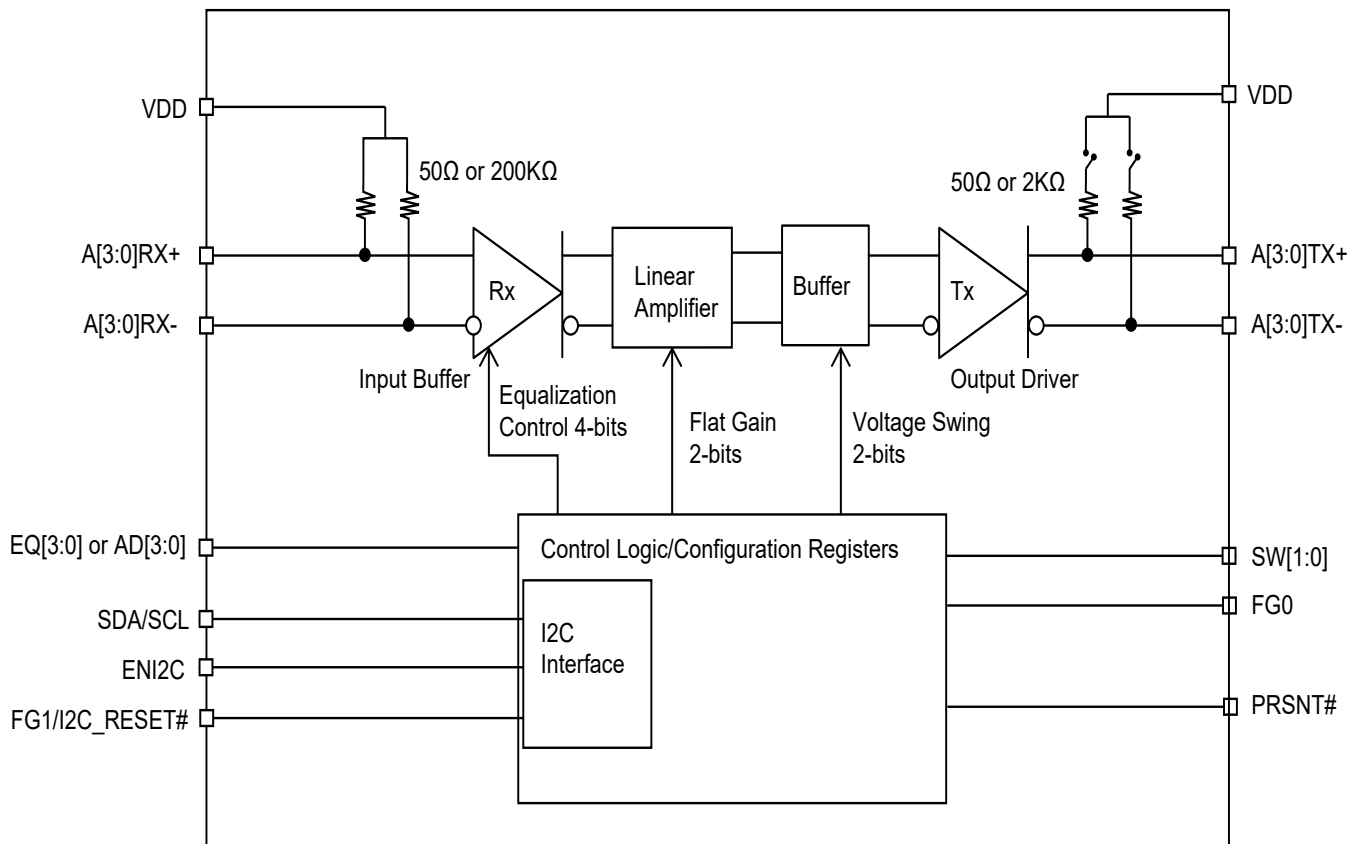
VDD

50Ω or 200KΩ

A[3:0]RX+

A[3:0]RX-

Rx

Input Buffer

Linear Amplifier

Buffer

Tx

Output Driver

VDD

50Ω or 2KΩ

A[3:0]TX+

A[3:0]TX-

Equalization Control 4-bits

Flat Gain 2-bits

Voltage Swing 2-bits

EQ[3:0] or AD[3:0]

SDA/SCL

ENI2C

FG1/I2C_RESET#

Control Logic/Configuration Registers

I2C Interface

SW[1:0]

FG0

PRSNT#